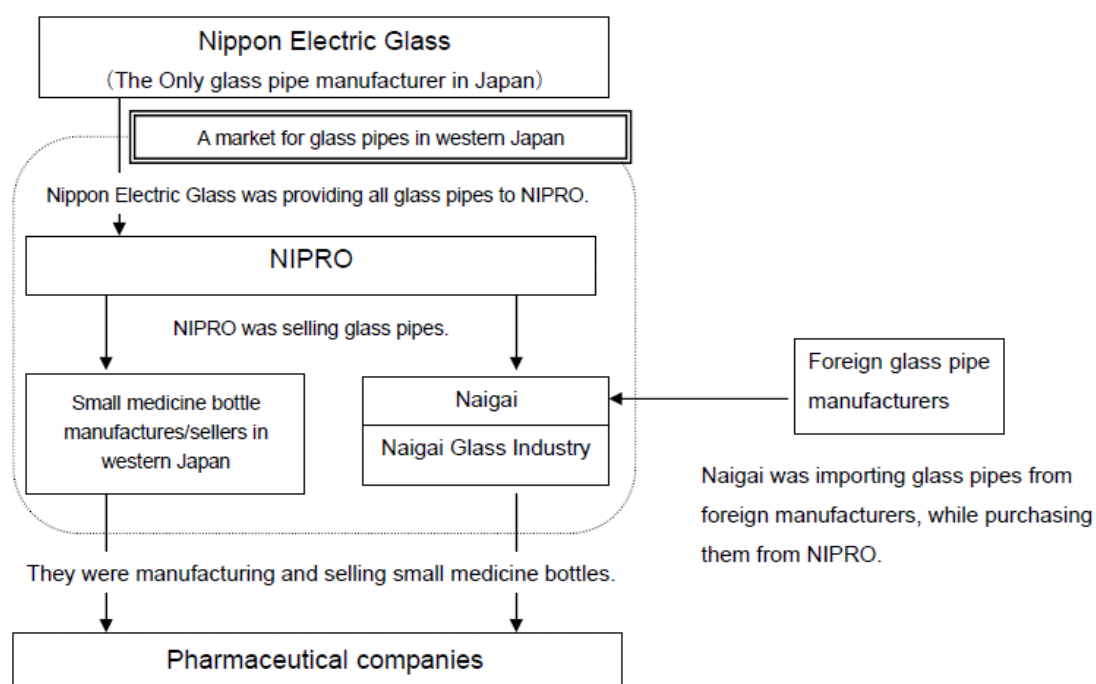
Nippon Electric Glass
（The Only glass pipe manufacturer in Japan）

A market for glass pipes in western Japan

Nippon Electric Glass was providing all glass pipes to NIPRO.

NIPRO

NIPRO was selling glass pipes.

Small medicine bottle manufactures/sellers in western Japan

Naigai

Naigai Glass Industry

Foreign glass pipe manufacturers

Naigai was importing glass pipes from foreign manufacturers, while purchasing them from NIPRO.

They were manufacturing and selling small medicine bottles.

Pharmaceutical companies